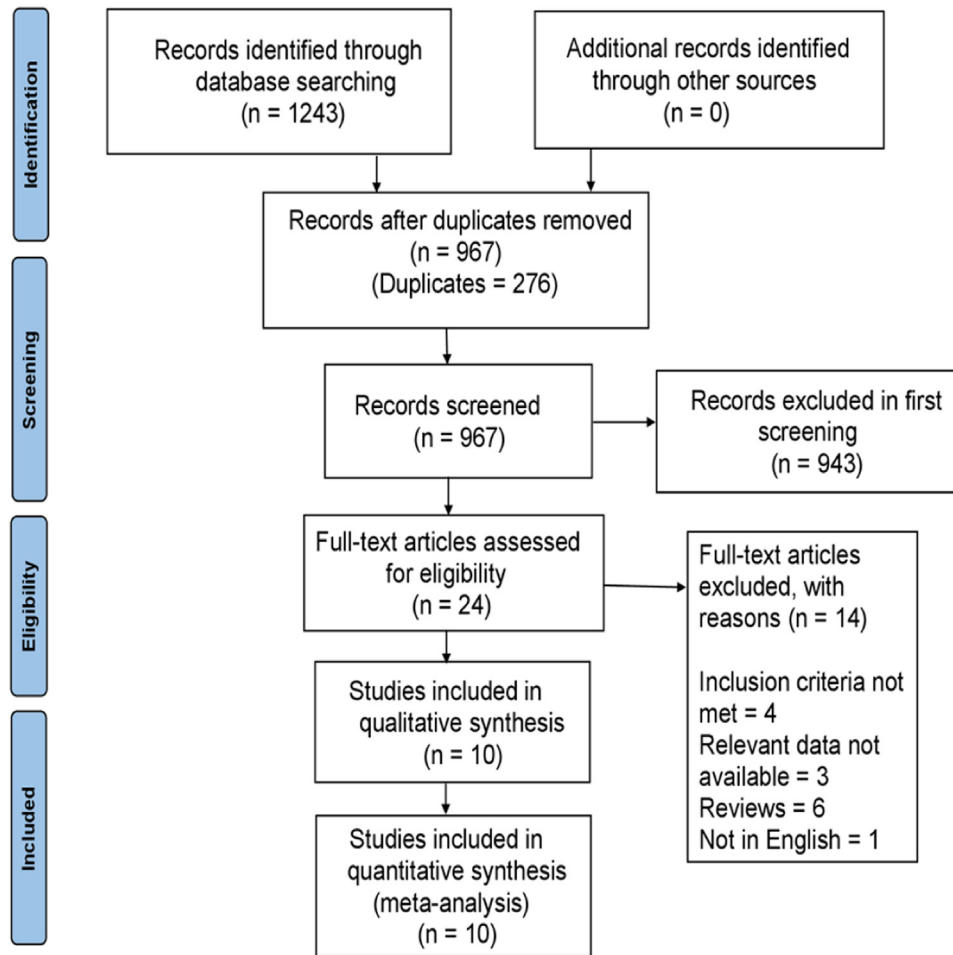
Identification

Records identified through database searching (n = 1243)

Additional records identified through other sources (n = 0)

Records after duplicates removed (n = 967) (Duplicates = 276)

Screening

Records screened (n = 967)

Records excluded in first screening (n = 943)

Eligibility

Full-text articles assessed for eligibility (n = 24)

Full-text articles excluded, with reasons (n = 14)

Inclusion criteria not met = 4
Relevant data not available = 3
Reviews = 6
Not in English = 1

Studies included in qualitative synthesis (n = 10)

Included

Studies included in quantitative synthesis (meta-analysis) (n = 10)